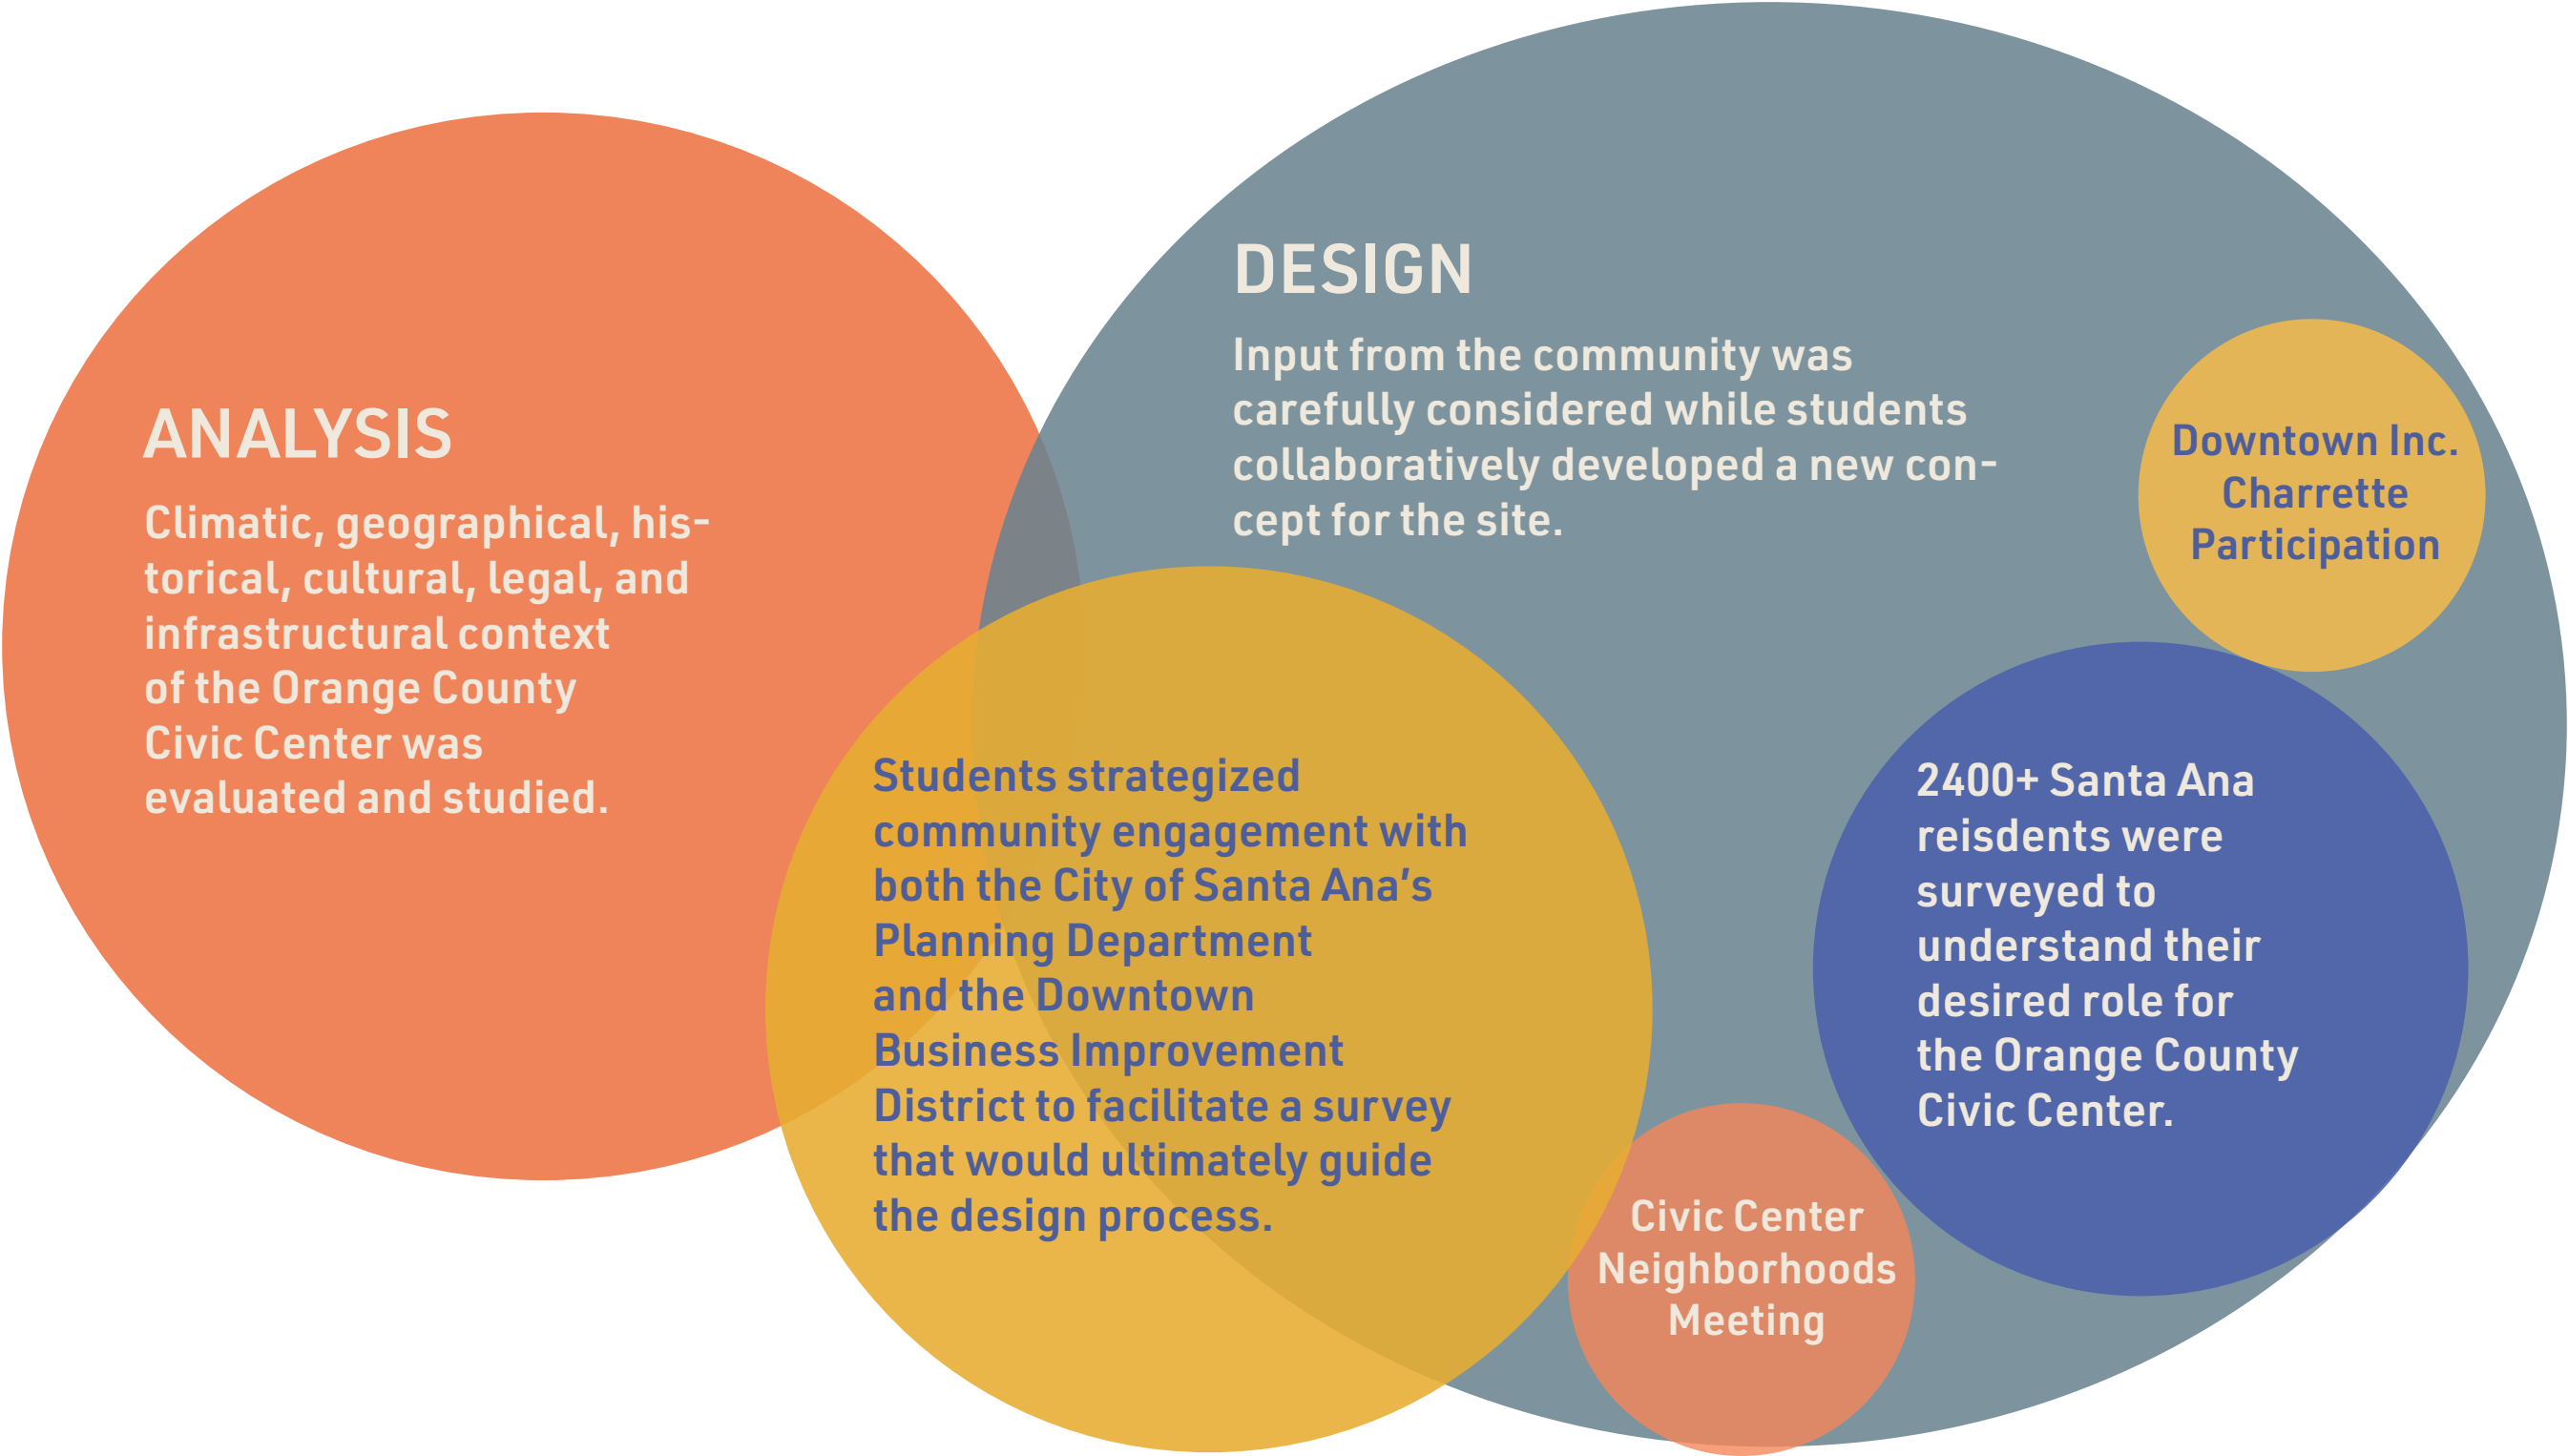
ANALYSIS

Climatic, geographical, historical, cultural, legal, and infrastructural context of the Orange County Civic Center was evaluated and studied.

DESIGN

Input from the community was carefully considered while students collaboratively developed a new concept for the site.

Downtown Inc. Charrette Participation

Students strategized community engagement with both the City of Santa Ana's Planning Department and the Downtown Business Improvement District to facilitate a survey that would ultimately guide the design process.

2400+ Santa Ana reisdents were surveyed to understand their desired role for the Orange County Civic Center.

Civic Center Neighborhoods Meeting